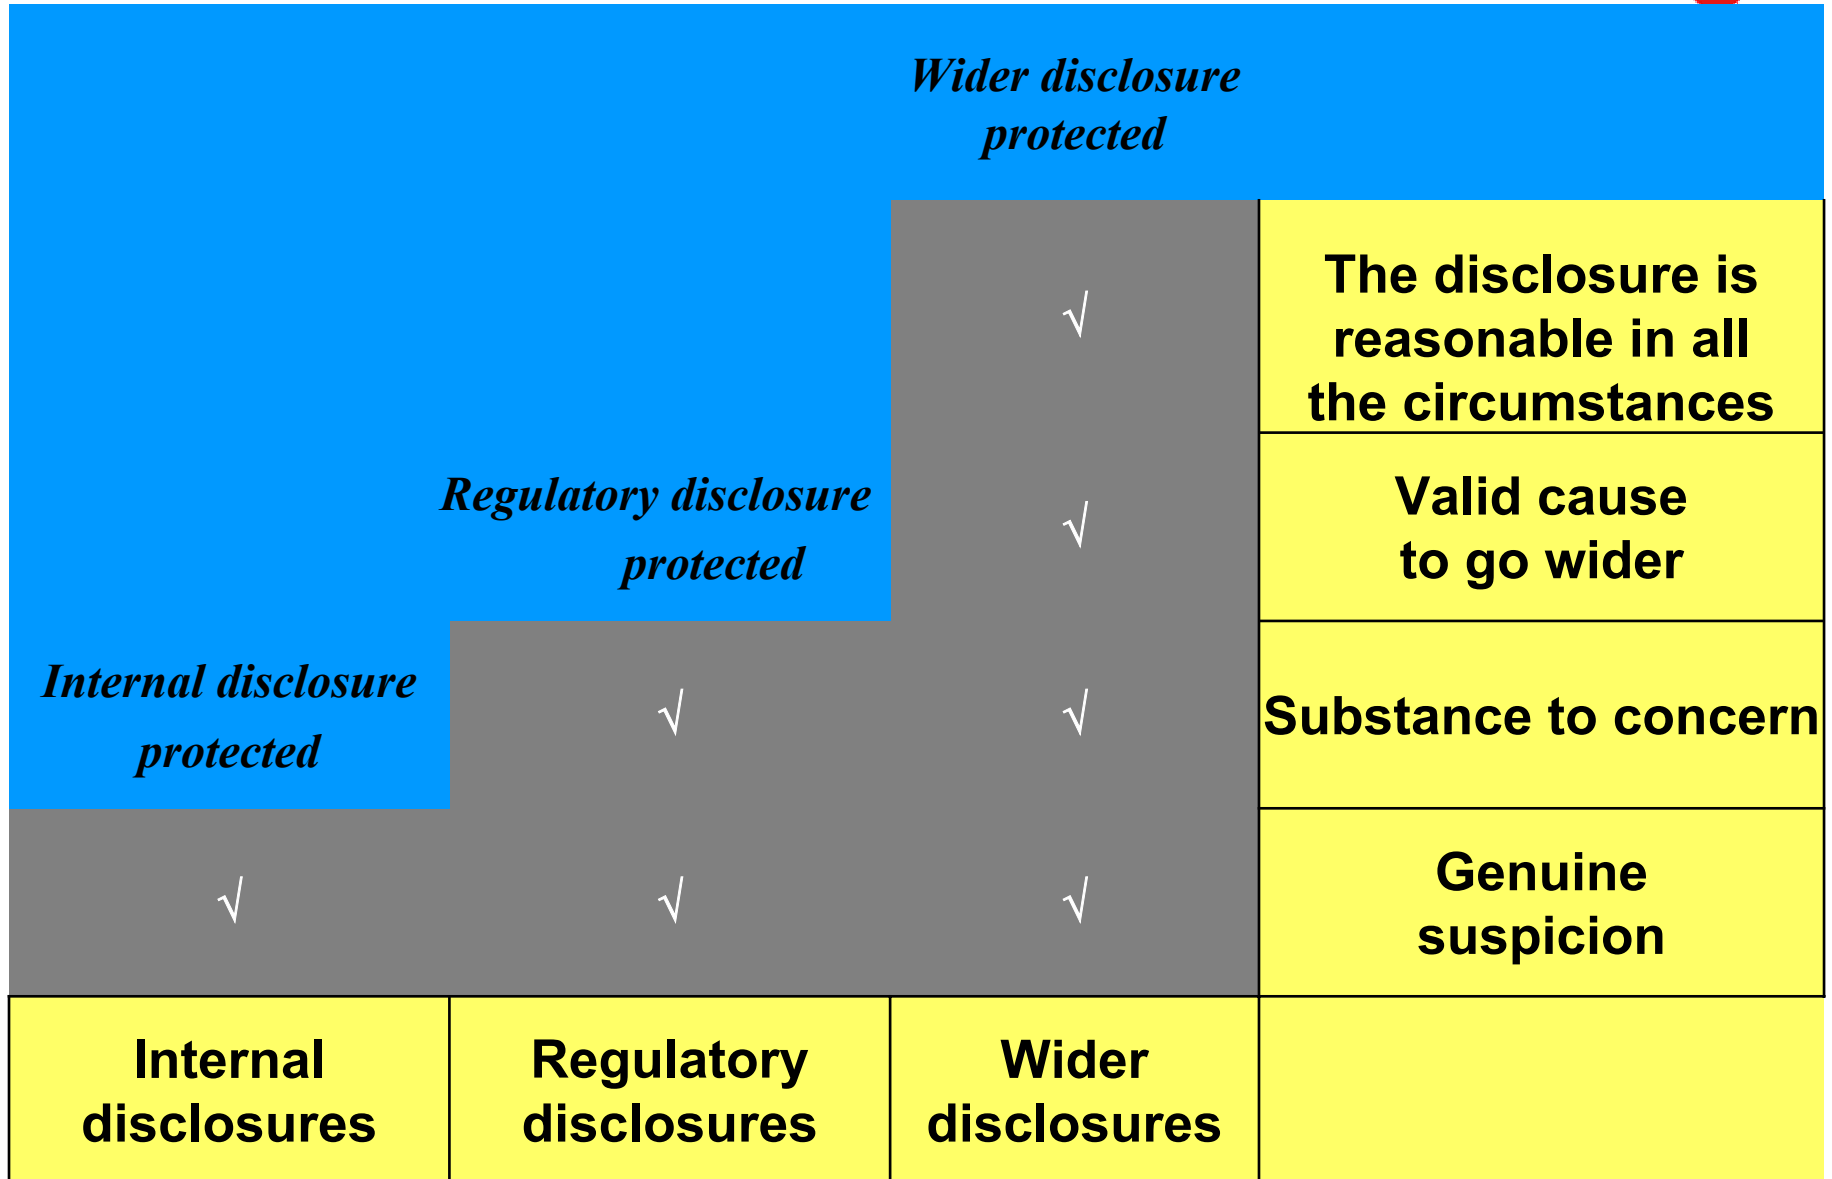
Wider disclosure protected

| | | √ | The disclosure is reasonable in all the circumstances |
|---|---|---|---|
| | Regulatory disclosure protected | √ | Valid cause to go wider |
| Internal disclosure protected | √ | √ | Substance to concern |
| √ | √ | √ | Genuine suspicion |
| Internal disclosures | Regulatory disclosures | Wider disclosures | |